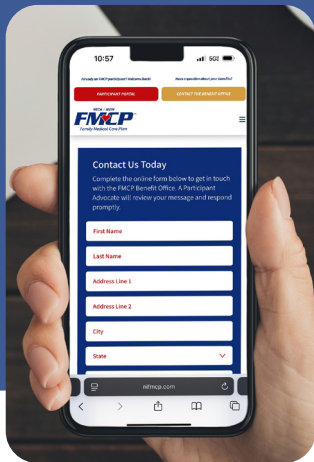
10:57

5GE

Already an FMCP participant? Welcome Back!

Have a question about your benefits?

PARTICIPANT PORTAL

CONTACT THE BENEFIT OFFICE

FMCP

Family Medical Care Plan

Contact Us Today

Complete the online form below to get in touch with the FMCP Benefit Office. A Participant Advocate will review your message and respond promptly.

First Name

Last Name

Address Line 1

Address Line 2

City

State

mfmcp.com